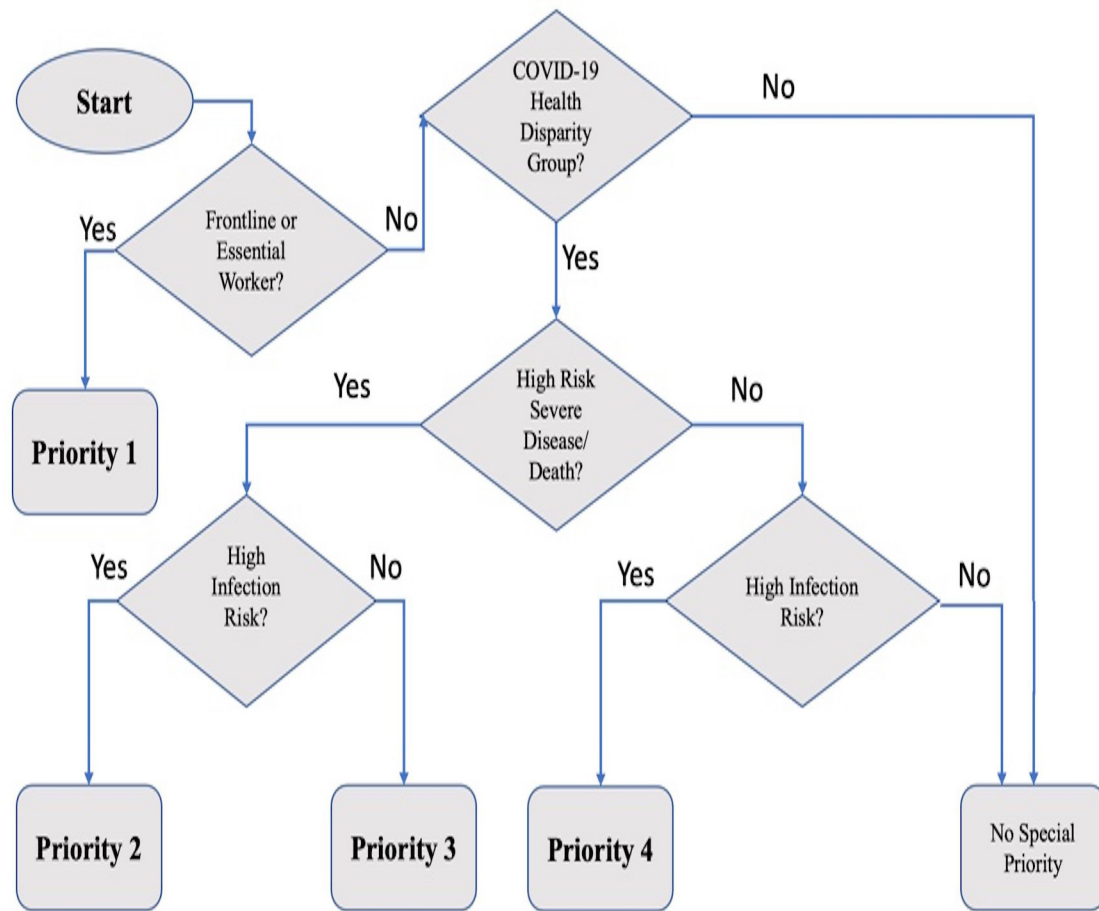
Start

Frontline or Essential Worker?

Yes

No

Priority 1

COVID-19 Health Disparity Group?

No

Yes

High Risk Severe Disease/ Death?

Yes

No

High Infection Risk?

Yes

No

High Infection Risk?

Yes

No

Priority 2

Priority 3

Priority 4

No Special Priority